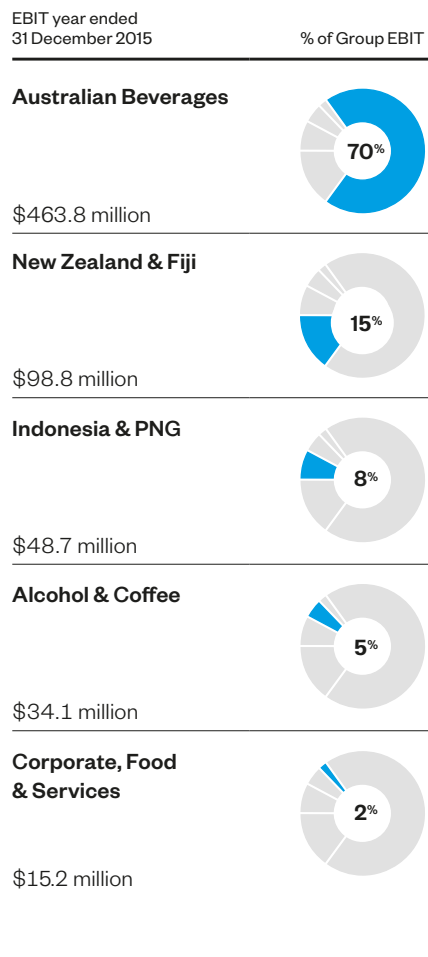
EBIT year ended
31 December 2015

% of Group EBIT

Australian Beverages

70%

$463.8 million

New Zealand & Fiji

15%

$98.8 million

Indonesia & PNG

8%

$48.7 million

Alcohol & Coffee

5%

$34.1 million

Corporate, Food & Services

2%

$15.2 million